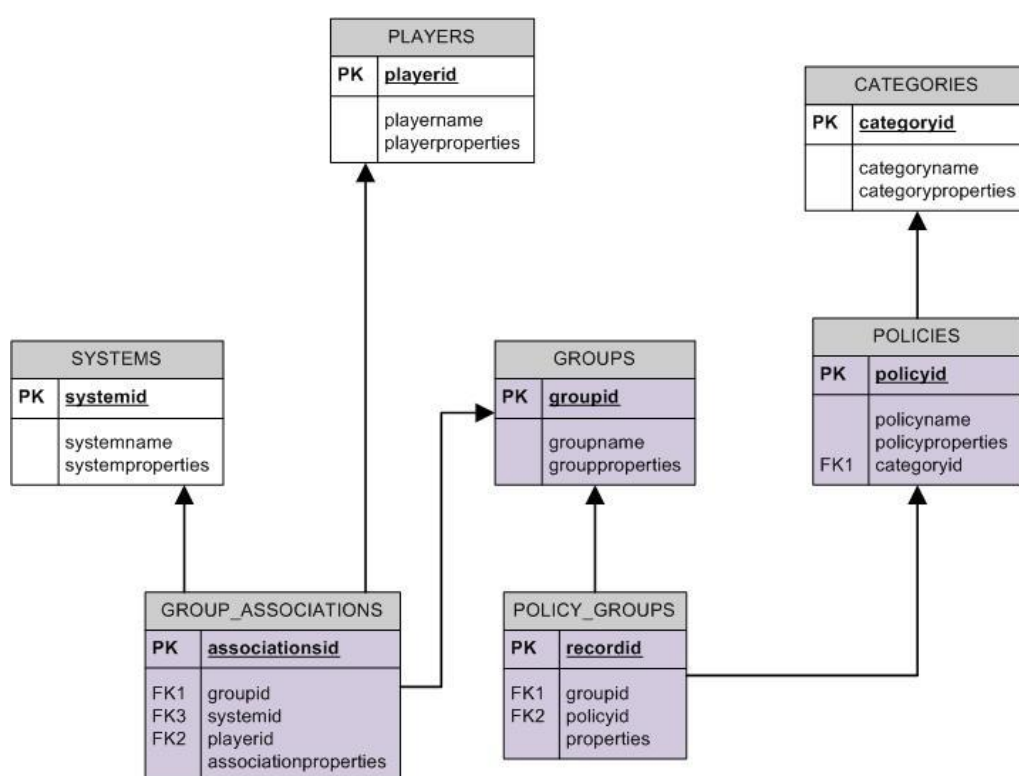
PLAYERS

| PK | playerid |
|---|---|
| | playername<br>playerproperties |

CATEGORIES

| PK | categoryid |
|---|---|
| | categoryname<br>categoryproperties |

SYSTEMS

| PK | systemid |
|---|---|
| | systemname<br>systemproperties |

GROUPS

| PK | groupid |
|---|---|
| | groupname<br>groupproperties |

POLICIES

| PK | policyid |
|---|---|
| FK1 | policyname<br>policyproperties<br>categoryid |

GROUP_ASSOCIATIONS

| PK | associationsid |
|---|---|
| FK1<br>FK3<br>FK2 | groupid<br>systemid<br>playerid<br>associationproperties |

POLICY_GROUPS

| PK | recordid |
|---|---|
| FK1<br>FK2 | groupid<br>policyid<br>properties |